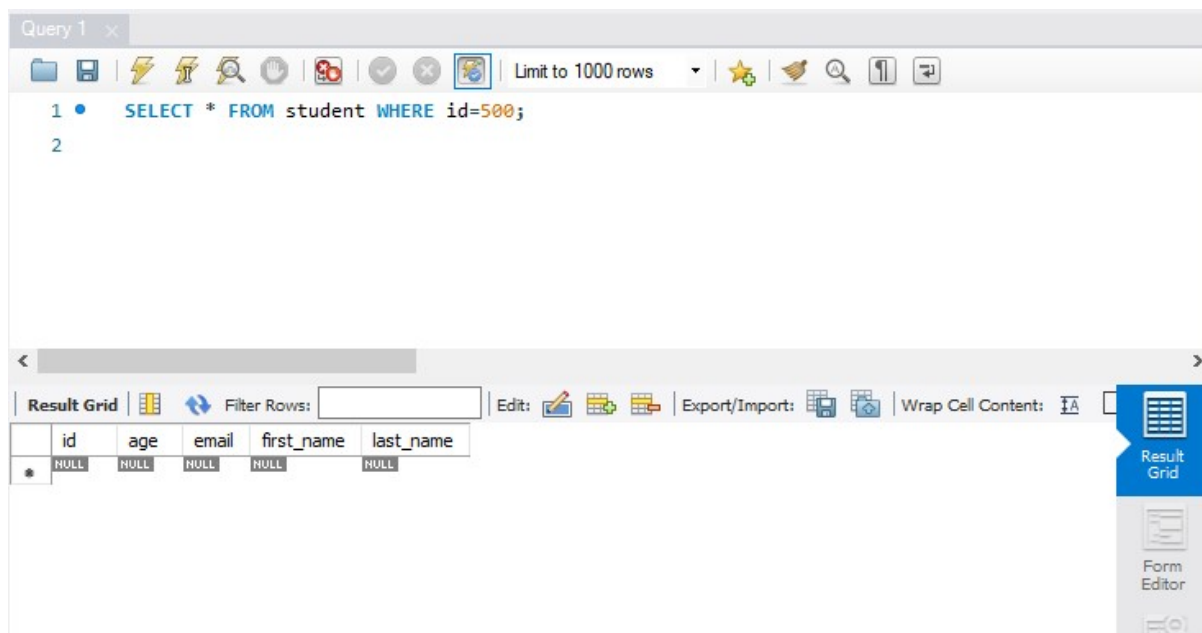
Query 1 ×

Limit to 1000 rows

1 SELECT * FROM student WHERE id=500;
2

Result Grid | Filter Rows: | Edit: | Export/Import: | Wrap Cell Content:

| id | age | email | first_name | last_name |
|---|---|---|---|---|
| NULL | NULL | NULL | NULL | NULL |

Result Grid

Form Editor